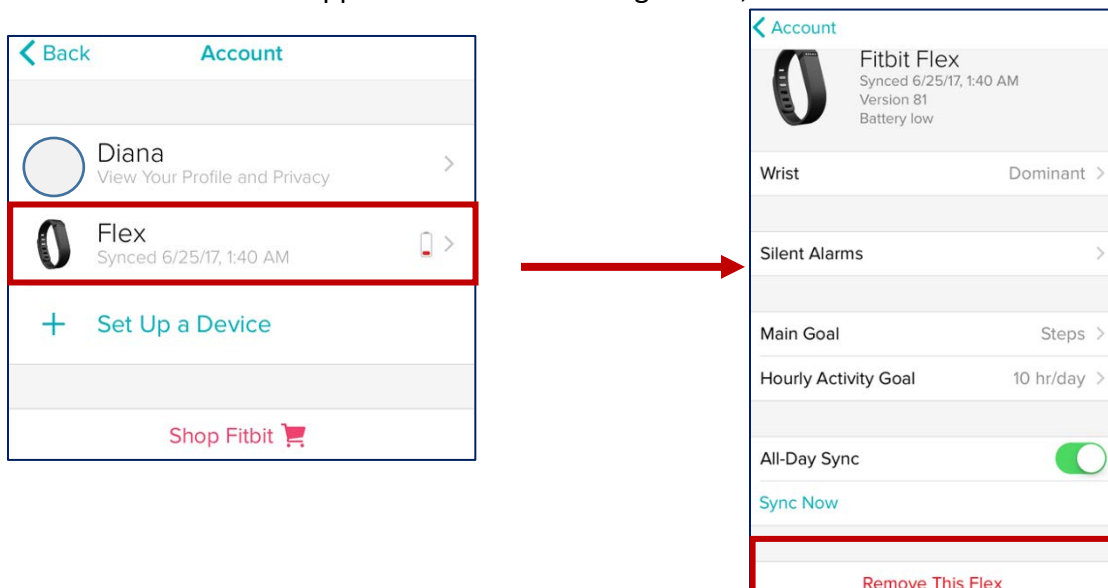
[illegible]

Back Account

Diana
View Your Profile and Privacy

Flex
Synced 6/25/17, 1:40 AM

Set Up a Device

Shop Fitbit

Account

Fitbit Flex
Synced 6/25/17, 1:40 AM
Version 81
Battery low

Wrist Dominant

Silent Alarms

Main Goal Steps

Hourly Activity Goal 10 hr/day

All-Day Sync

Sync Now

Remove This Flex